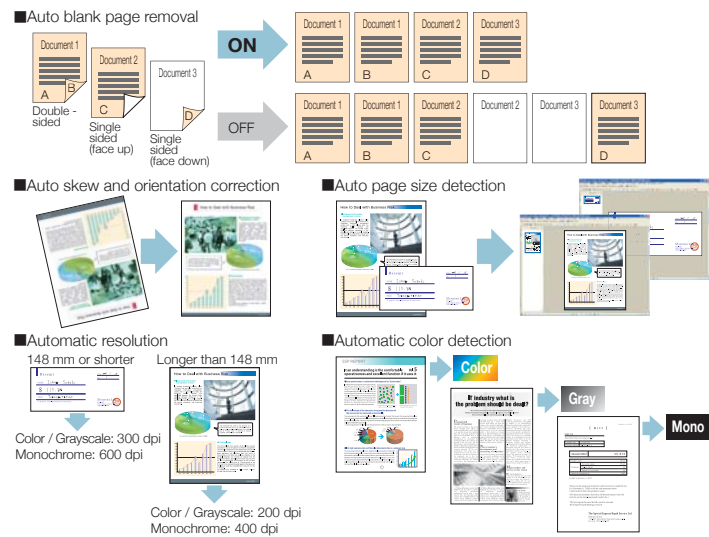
■Auto blank page removal

Document 1
A
B
Double - sided

Document 2
C
Single sided (face up)

Document 3
D
Single sided (face down)

ON

Document 1
A

Document 1
B

Document 2
C

Document 3
D

OFF

Document 1
A

Document 1
B

Document 2
C

Document 2

Document 3

Document 3
D

■Auto skew and orientation correction

■Auto page size detection

■Automatic resolution

148 mm or shorter

Color / Grayscale: 300 dpi
Monochrome: 600 dpi

Longer than 148 mm

Color / Grayscale: 200 dpi
Monochrome: 400 dpi

■Automatic color detection

Color

Gray

Mono